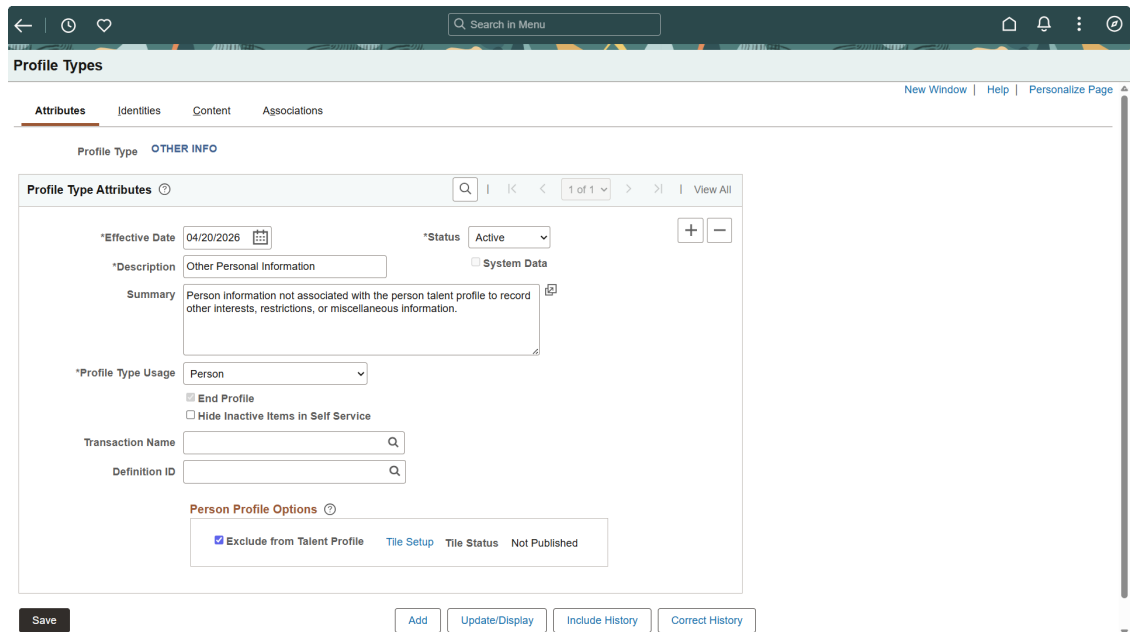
Search in Menu

Profile Types

New Window | Help | Personalize Page

Attributes Identities Content Associations

Profile Type OTHER INFO

Profile Type Attributes

1 of 1 View All

*Effective Date 04/20/2026

*Status Active

*Description Other Personal Information

System Data

Summary Person information not associated with the person talent profile to record other interests, restrictions, or miscellaneous information.

*Profile Type Usage Person

End Profile

Hide Inactive Items in Self Service

Transaction Name

Definition ID

Person Profile Options

Exclude from Talent Profile Tile Setup Tile Status Not Published

Save Add Update/Display Include History Correct History